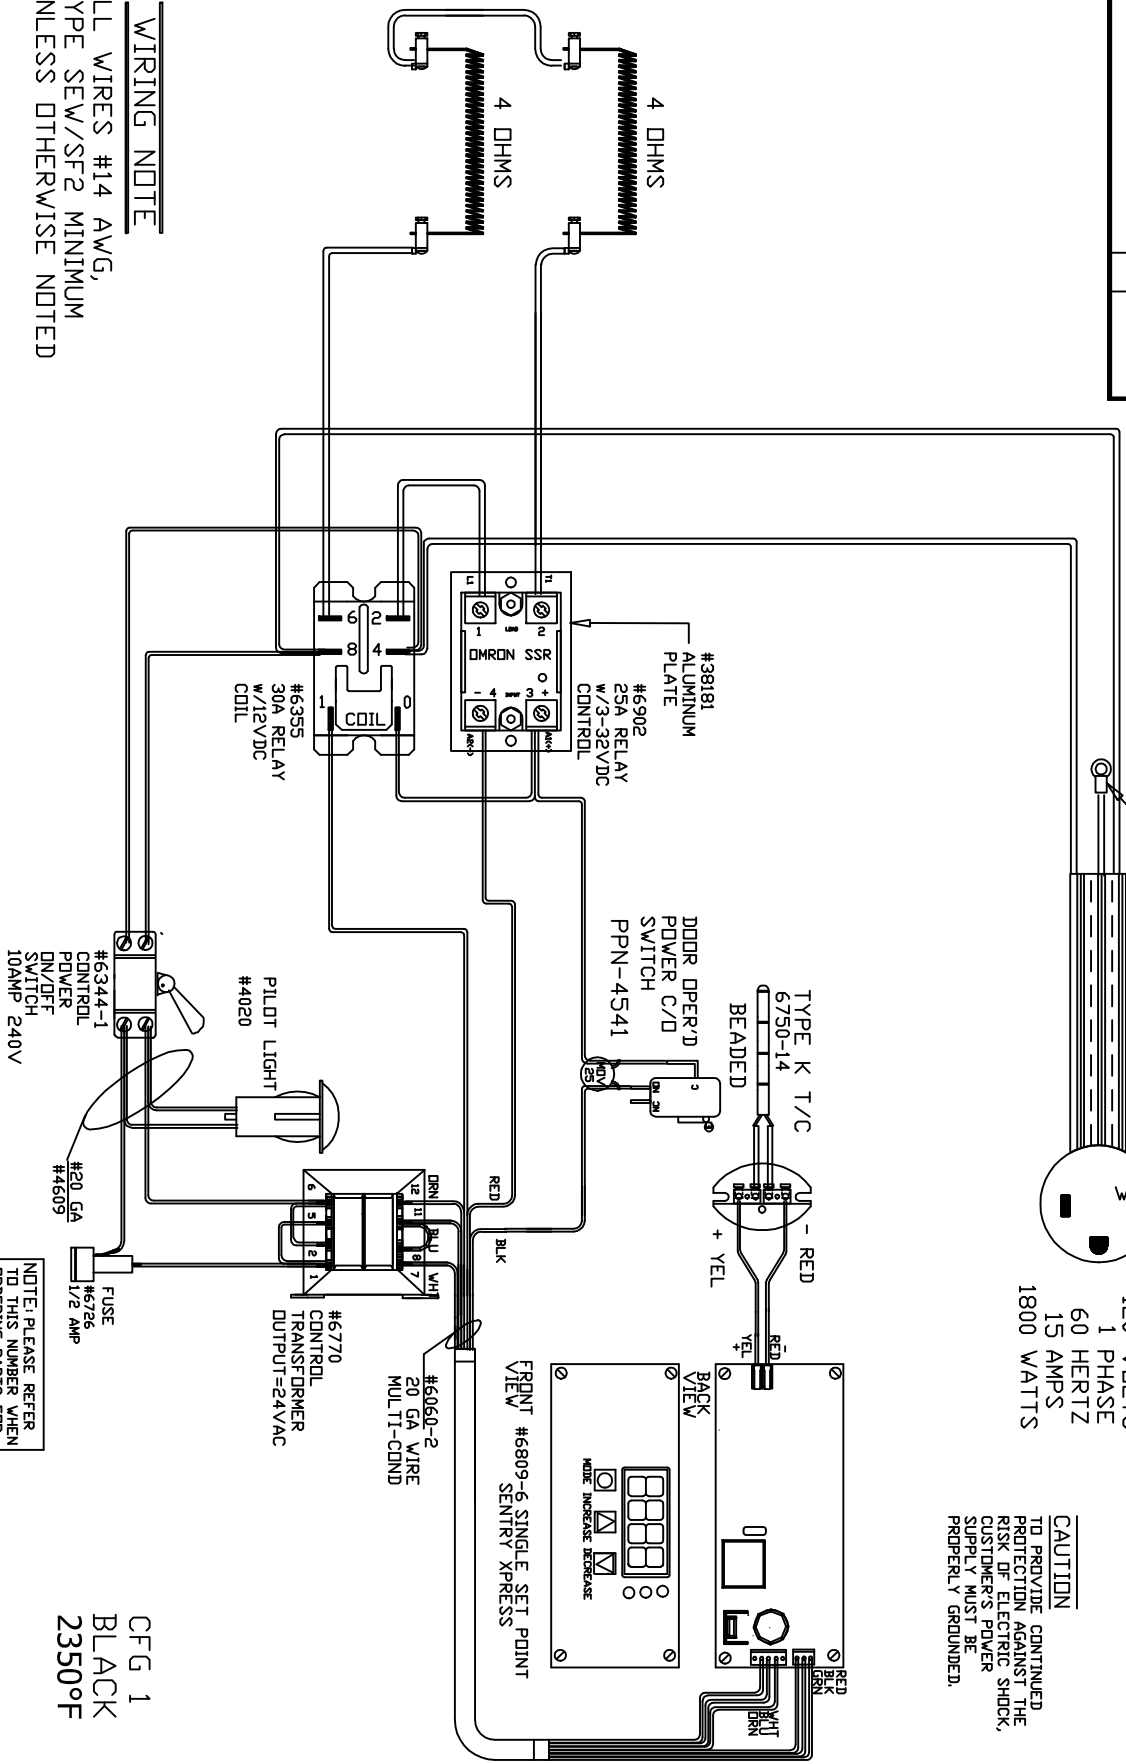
WIRING NOTE
LL WIRES #14 AWG, YPE SEW/SF2 MINIMUM NLESS OTHERWISE NOTED

4 OHMS

4 OHMS

#3818l ALUMINUM PLATE

#6902 25A RELAY w/3-32VDC CONTROL

OMRON SSR

1 2 - 4 3 +

6 2 8 4 1 0

COIL

#6355 30A RELAY w/12VDC COIL

DOOR OPER'D POWER C/O SWITCH PPN-4541

TYPE K T/C 6750-14 BEADED

- RED

+ YEL

RED

BLK

ORN

BLU

WHT

12 11 8 7 6 5 2 1

PILOT LIGHT #4020

#6344-1 CONTROL POWER ON/OFF SWITCH 10AMP 240V

#20 GA #4609

FUSE #6726 1/2 AMP

#6770 CONTROL TRANSFORMER OUTPUT=24VAC

#6060-2 20 GA WIRE MULTI-COND

NOTE: PLEASE REFER TO THIS NUMBER WHEN

BACK VIEW

FRONT VIEW #6809-6 SINGLE SET POINT SENTRY XPRESS

MODE INCREASE DECREASE

RED BLK GRN

WHT BLU ORN

1 PHASE 60 HERTZ 15 AMPS 1800 WATTS

CAUTION
TO PROVIDE CONTINUED PROTECTION AGAINST THE RISK OF ELECTRIC SHOCK, CUSTOMER'S POWER SUPPLY MUST BE PROPERLY GROUNDED.

CFG 1
BLACK
2350°F